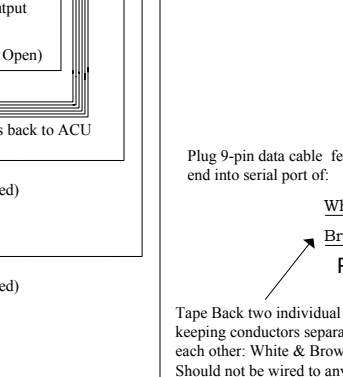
tput

Open)

s back to ACU

ed)

ed)

Plug 9-pin data cable fe
end into serial port of:

Wh

Br

F

Tape Back two individual
keeping conductors separa
each other: White & Brow
Should not be wired to an